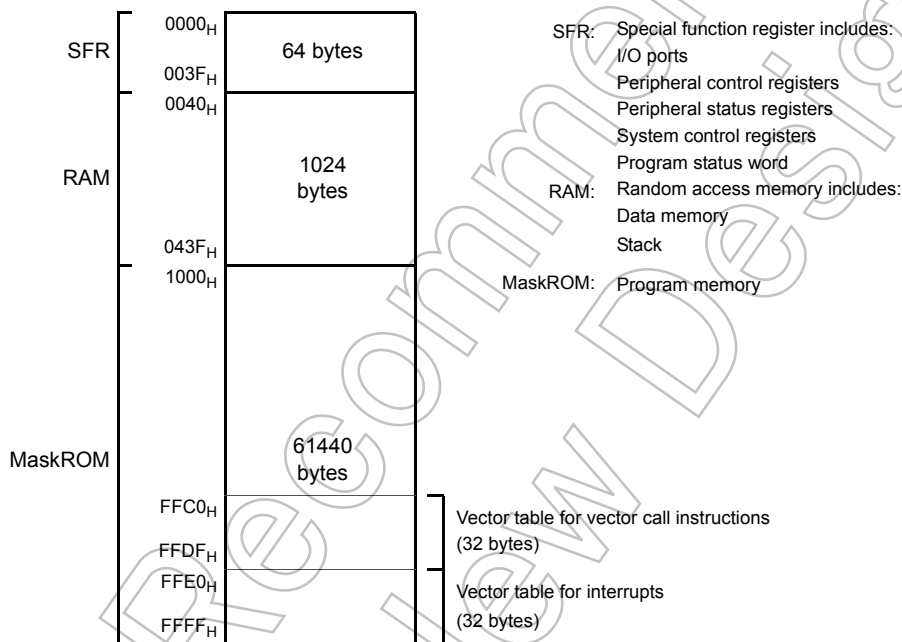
SFR

$0000_H$

64 bytes

$003F_H$

$0040_H$

RAM

1024 bytes

$043F_H$

$1000_H$

MaskROM

61440 bytes

$FFC0_H$

$FFDF_H$

$FFE0_H$

$FFFF_H$

SFR: Special function register includes:
I/O ports
Peripheral control registers
Peripheral status registers
System control registers
Program status word

RAM: Random access memory includes:
Data memory
Stack

MaskROM: Program memory

Vector table for vector call instructions
(32 bytes)

Vector table for interrupts
(32 bytes)

Not Recommended for New Design